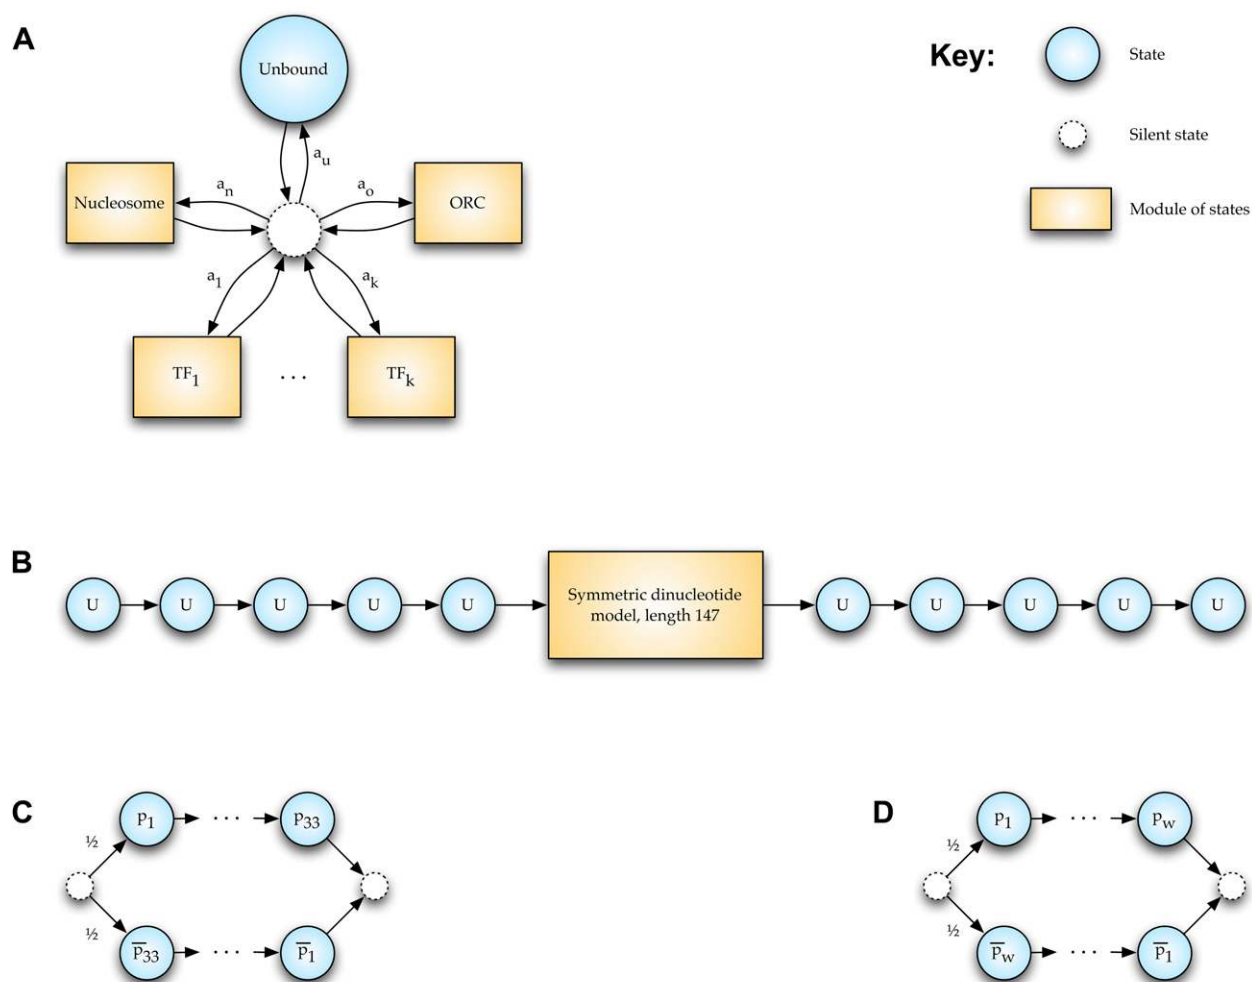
A

Unbound

$a_u$

$a_n$

$a_o$

Nucleosome

ORC

$a_1$

$a_k$

$TF_1$

...

$TF_k$

Key:

State

Silent state

Module of states

B

U

U

U

U

U

Symmetric dinucleotide model, length 147

U

U

U

U

U

C

½

$P_1$

...

$P_{33}$

½

$\overline{P}_{33}$

...

$\overline{P}_1$

D

½

$P_1$

...

$P_w$

½

$\overline{P}_w$

...

$\overline{P}_1$